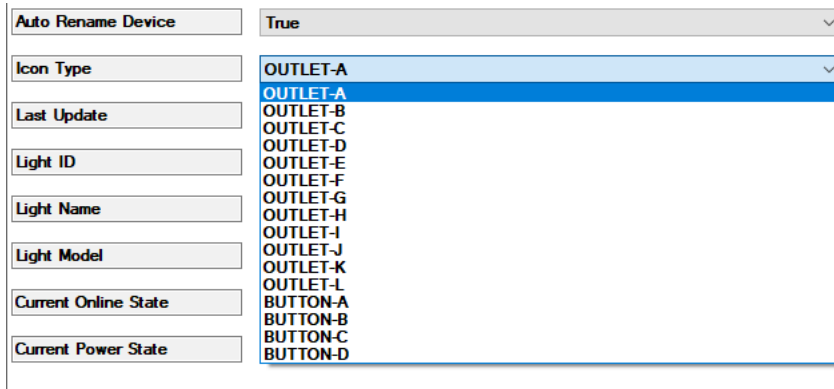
Auto Rename Device
True

Icon Type
OUTLET-A

OUTLET-A
OUTLET-B
OUTLET-C
OUTLET-D
OUTLET-E
OUTLET-F
OUTLET-G
OUTLET-H
OUTLET-I
OUTLET-J
OUTLET-K
OUTLET-L
BUTTON-A
BUTTON-B
BUTTON-C
BUTTON-D

Last Update

Light ID

Light Name

Light Model

Current Online State

Current Power State